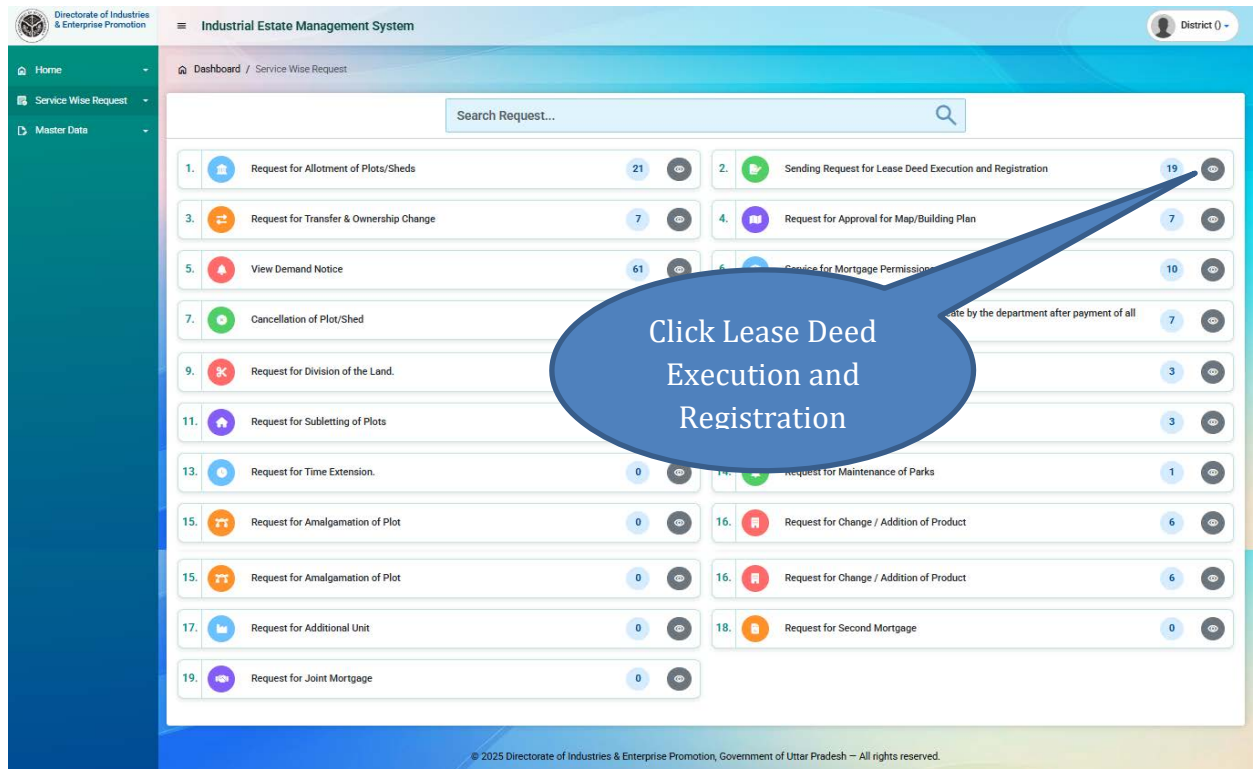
Directorate of Industries & Enterprise Promotion

≡ Industrial Estate Management System

District () ▾

Home
Service Wise Request
Master Data

Dashboard / Service Wise Request

Search Request...

1. Request for Allotment of Plots/Sheds 21
2. Sending Request for Lease Deed Execution and Registration 19
3. Request for Transfer & Ownership Change 7
4. Request for Approval for Map/Building Plan 7
5. View Demand Notice 61
6. Service for Mortgage Permission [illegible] 10
7. Cancellation of Plot/Shed
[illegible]cate by the department after payment of all 7
9. Request for Division of the Land.
3
11. Request for Subletting of Plots
3
13. Request for Time Extension. 0
14. Request for Maintenance of Parks 1
15. Request for Amalgamation of Plot 0
16. Request for Change / Addition of Product 6
15. Request for Amalgamation of Plot 0
16. Request for Change / Addition of Product 6
17. Request for Additional Unit 0
18. Request for Second Mortgage 0
19. Request for Joint Mortgage 0

Click Lease Deed Execution and Registration

© 2025 Directorate of Industries & Enterprise Promotion, Government of Uttar Pradesh — All rights reserved.